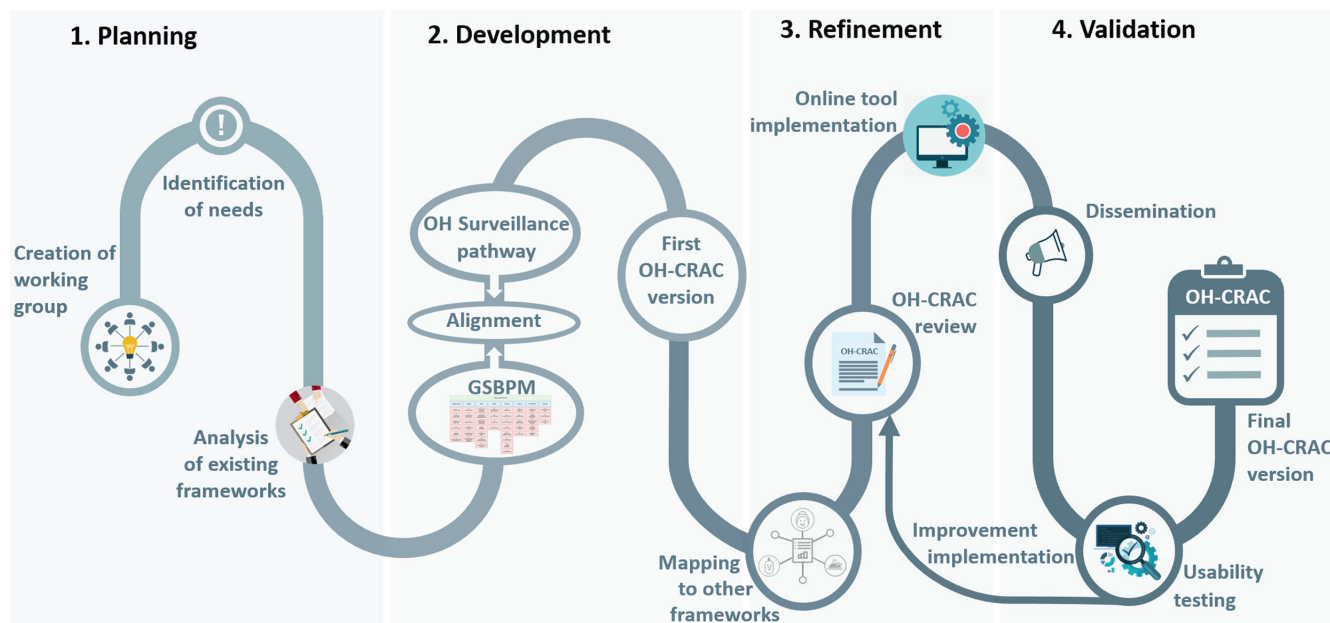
1. Planning

2. Development

3. Refinement

4. Validation

Identification of needs

Creation of working group

Analysis of existing frameworks

OH Surveillance pathway

Alignment

GSBPM

First OH-CRAC version

Mapping to other frameworks

Online tool implementation

OH-CRAC review

OH-CRAC

Improvement implementation

Dissemination

OH-CRAC

Final OH-CRAC version

Usability testing